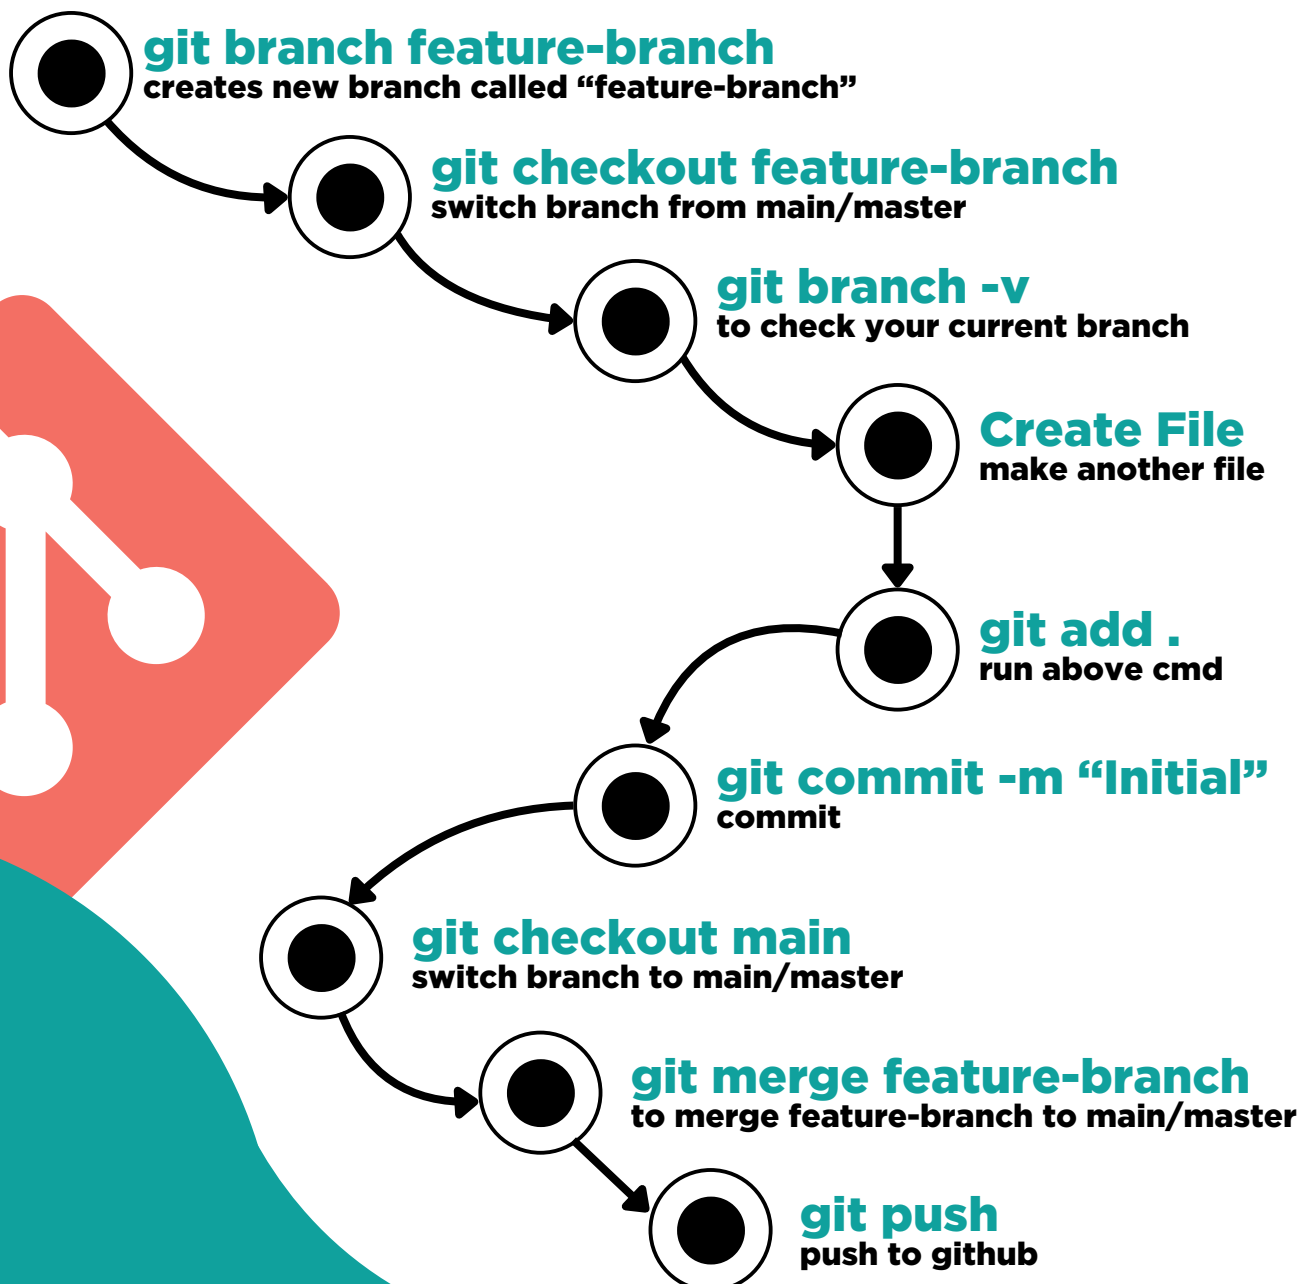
git branch feature-branch
creates new branch called “feature-branch”

git checkout feature-branch
switch branch from main/master

git branch -v
to check your current branch

Create File
make another file

git add .
run above cmd

git commit -m “Initial”
commit

git checkout main
switch branch to main/master

git merge feature-branch
to merge feature-branch to main/master

git push
push to github